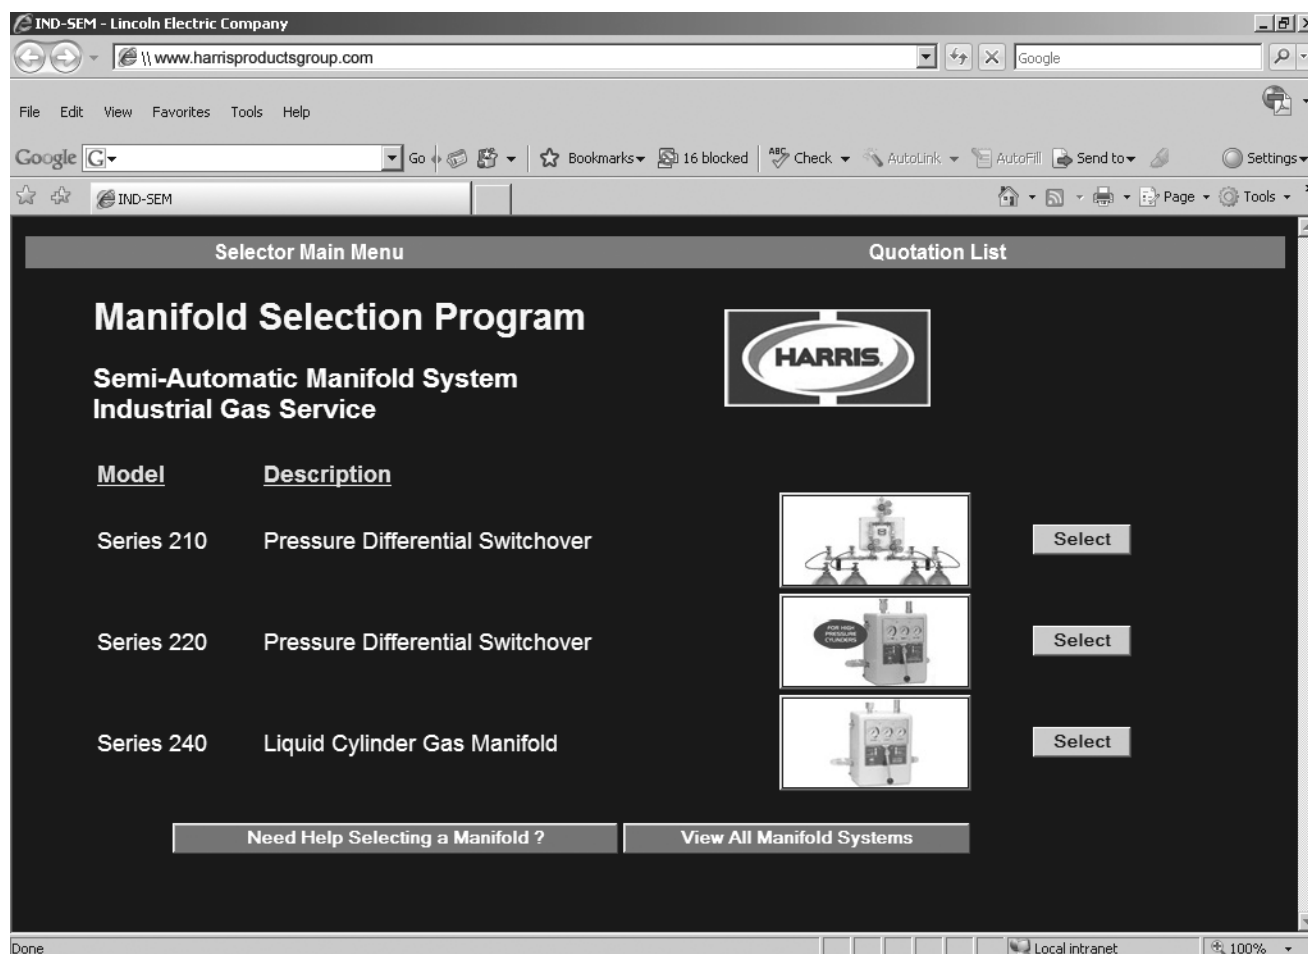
IND-SEM - Lincoln Electric Company

\\www.harrisproductsgroup.com

Google

File Edit View Favorites Tools Help

Google G Go Bookmarks 16 blocked Check AutoLink AutoFill Send to Settings

IND-SEM

Page Tools

Selector Main Menu

Quotation List

Manifold Selection Program

Semi-Automatic Manifold System
Industrial Gas Service

HARRIS

| Model | Description | |
|---|---|---|
| Series 210 | Pressure Differential Switchover | Select |
| Series 220 | Pressure Differential Switchover | Select |
| Series 240 | Liquid Cylinder Gas Manifold | Select |

FOR HIGH PRESSURE CYLINDERS

Need Help Selecting a Manifold ?

View All Manifold Systems

Done

Local intranet

100%